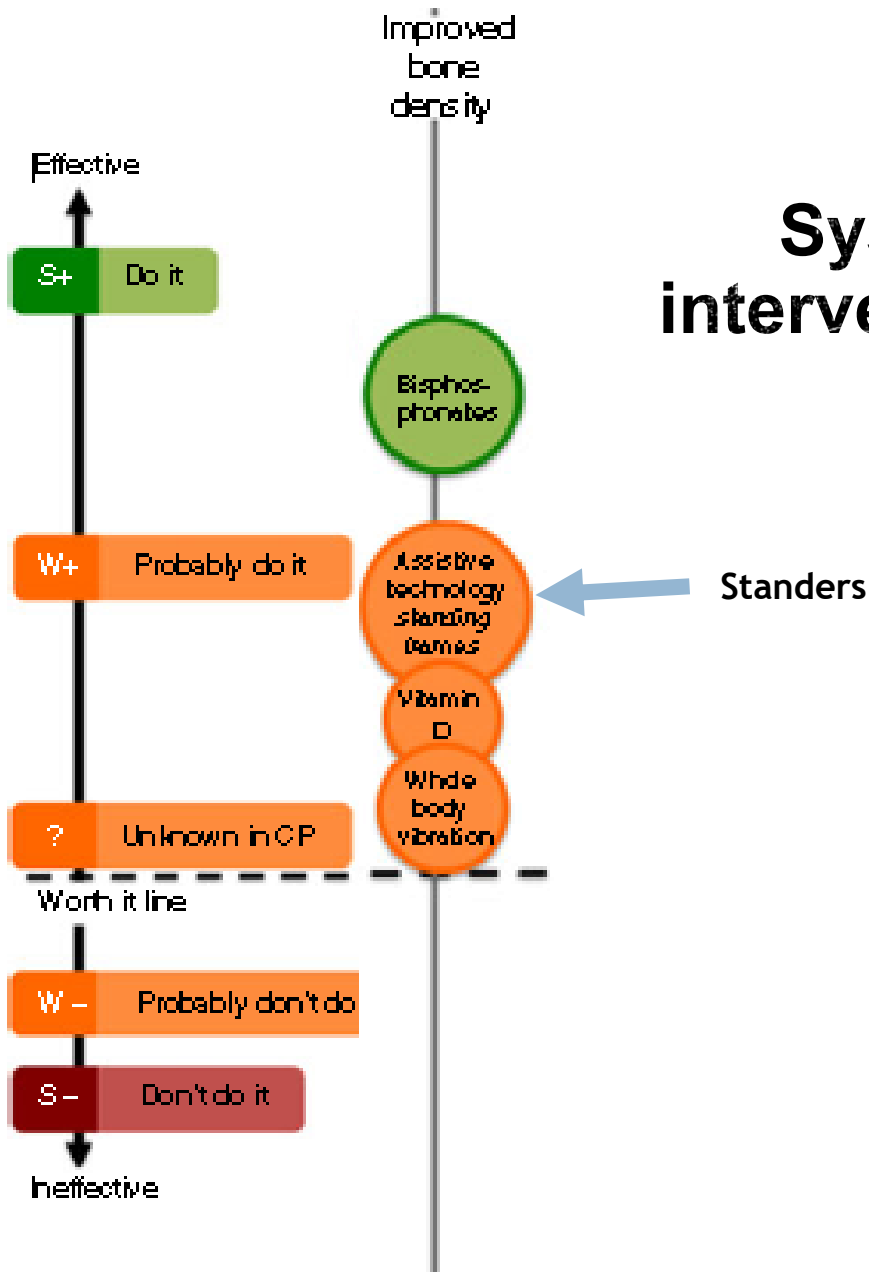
Improved bone density

Effective

S+ Do it

Sy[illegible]
interve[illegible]

Bisphos-phonates

W+ Probably do it

Assistive technology standing frames

Standers

Vitamin D

Whole body vibration

? Unknown in CP

Worth it line

W – Probably don't do

S – Don't do it

Ineffective